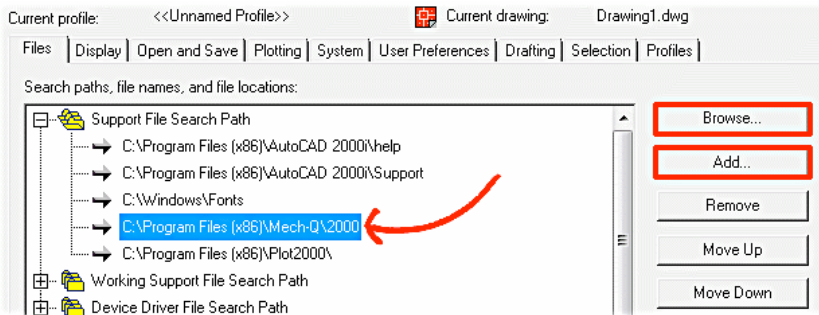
Current profile: <<Unnamed Profile>> Current drawing: Drawing1.dwg

Files | Display | Open and Save | Plotting | System | User Preferences | Drafting | Selection | Profiles

Search paths, file names, and file locations:

Support File Search Path
C:\Program Files (x86)\AutoCAD 2000i\help
C:\Program Files (x86)\AutoCAD 2000i\Support
C:\Windows\Fonts
C:\Program Files (x86)\Mech-Q\2000
C:\Program Files (x86)\Plot2000\
Working Support File Search Path
Device Driver File Search Path

Browse...
Add...
Remove
Move Up
Move Down